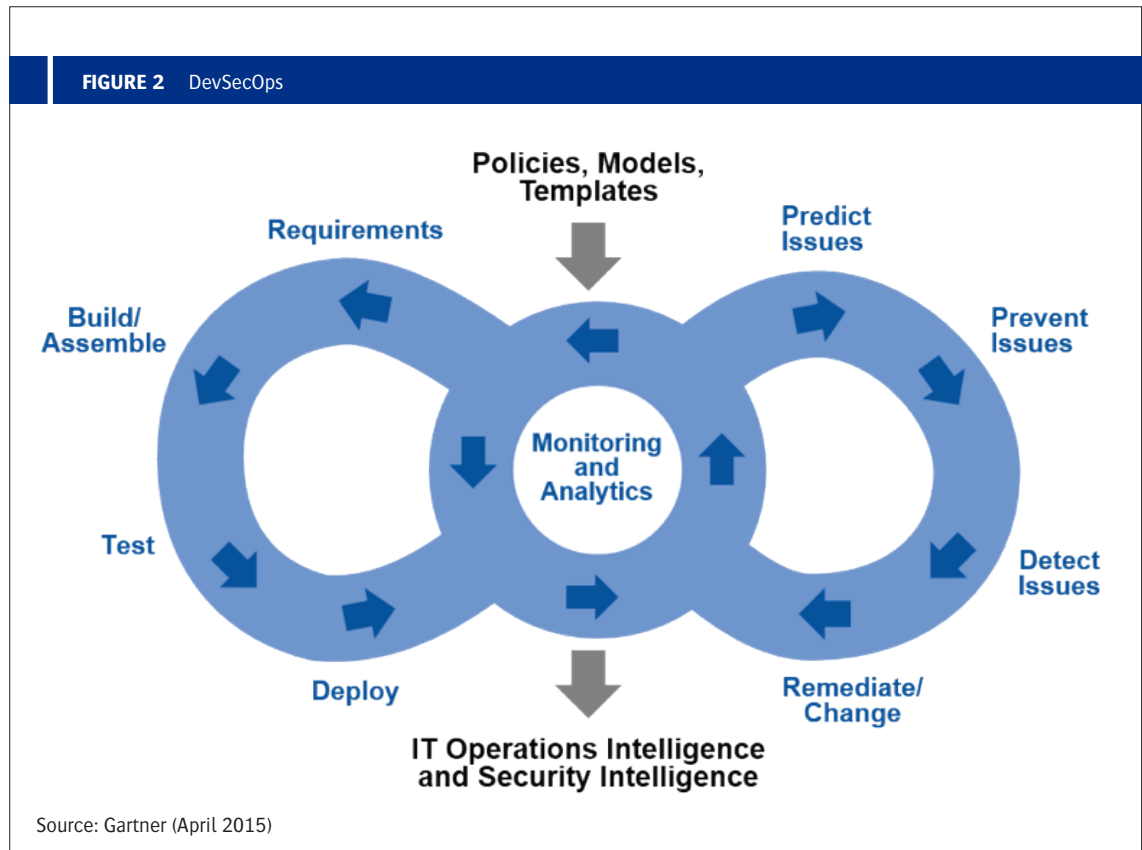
FIGURE 2 DevSecOps

Policies, Models, Templates

Requirements

Predict Issues

Build/ Assemble

Prevent Issues

Monitoring and Analytics

Test

Detect Issues

Deploy

Remediate/ Change

IT Operations Intelligence and Security Intelligence

Source: Gartner (April 2015)